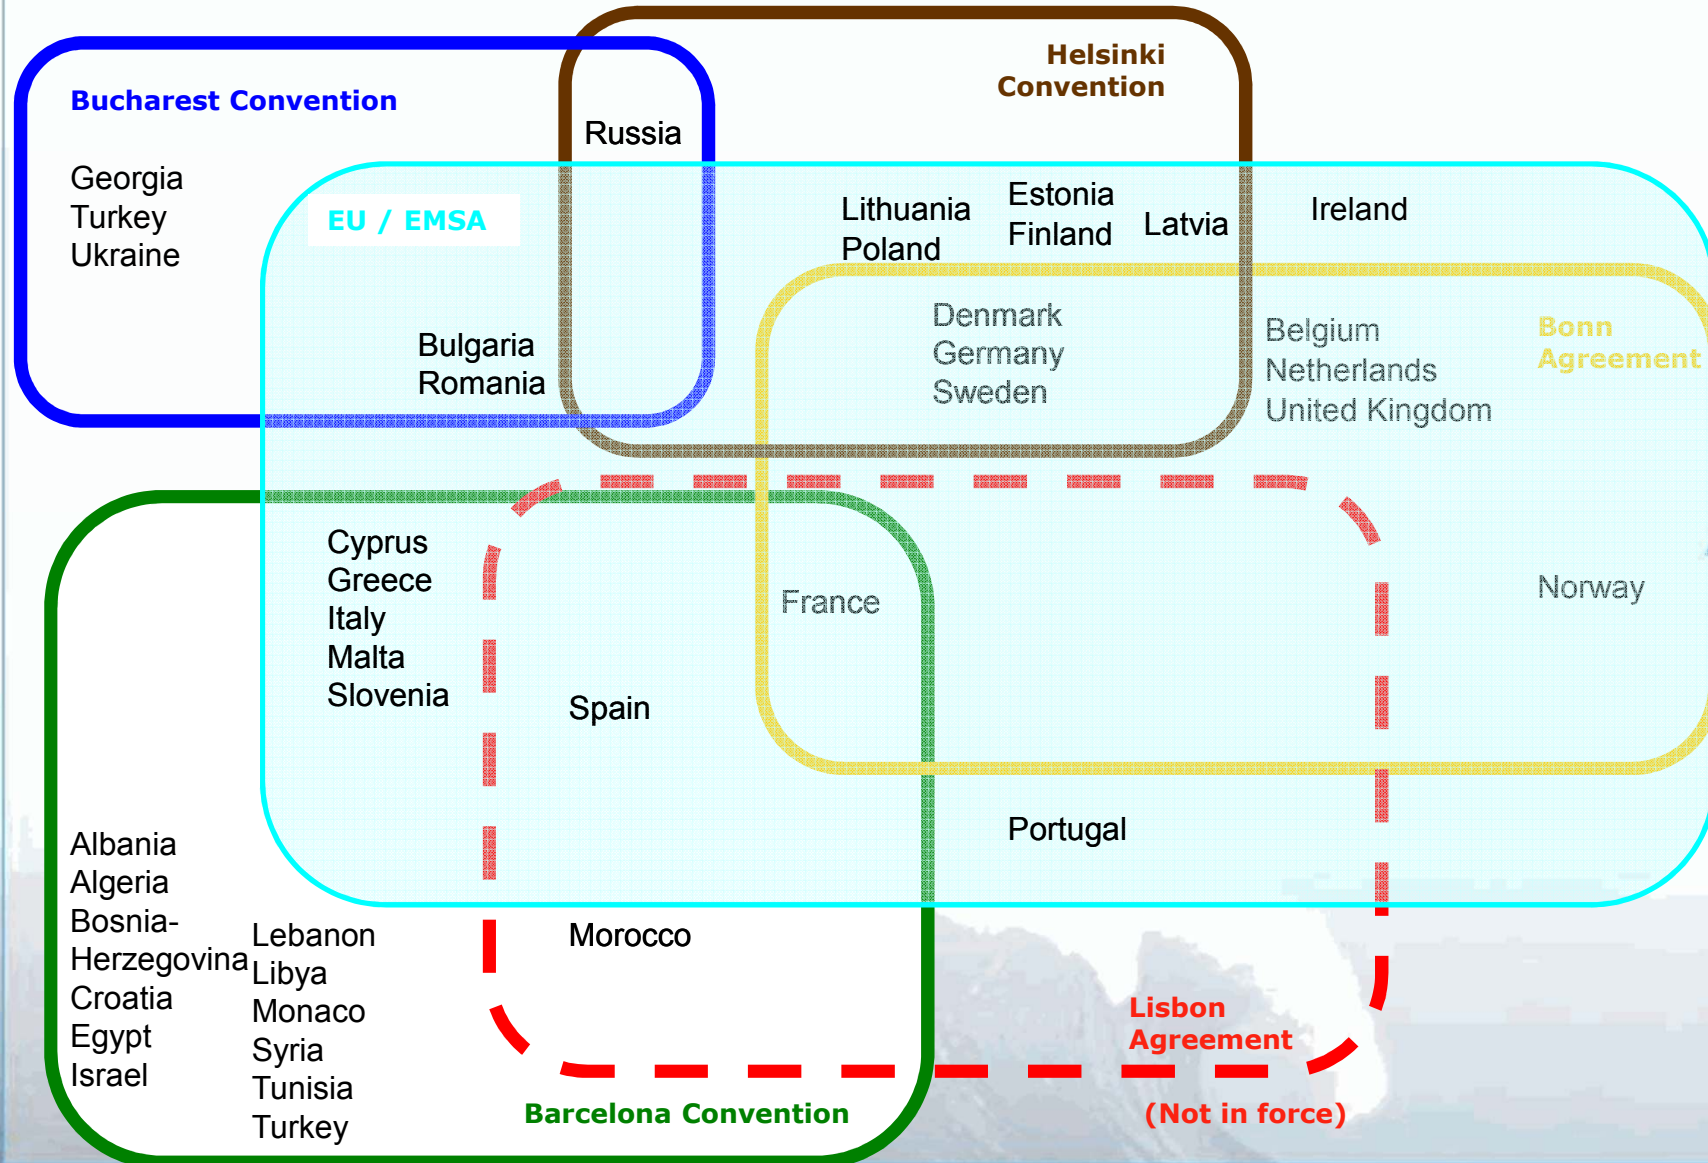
Bucharest Convention

Georgia
Turkey
Ukraine

Russia

Helsinki Convention

EU / EMSA

Lithuania
Poland

Estonia
Finland

Latvia

Ireland

Bulgaria
Romania

Denmark
Germany
Sweden

Belgium
Netherlands
United Kingdom

Bonn Agreement

Cyprus
Greece
Italy
Malta
Slovenia

France

Norway

Spain

Portugal

Albania
Algeria
Bosnia-Herzegovina
Croatia
Egypt
Israel

Lebanon
Libya
Monaco
Syria
Tunisia
Turkey

Morocco

Lisbon Agreement

Barcelona Convention

(Not in force)